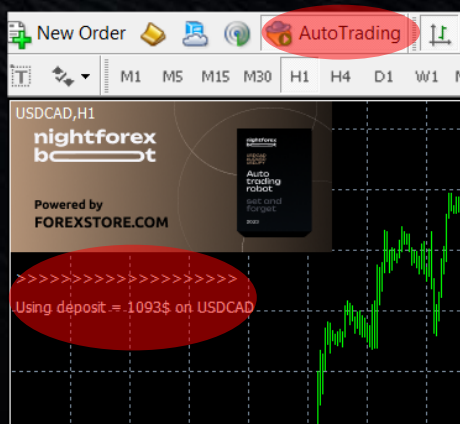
New Order
AutoTrading
M1 M5 M15 M30 H1 H4 D1 W1

USDCAD,H1
nightforex
bot
Powered by
FOREXSTORE.COM
nightforex
Auto trading robot
set and forget
2023
>>>>>>>>>>>>>>>>>>>>>
Using deposit = 1093$ on USDCAD